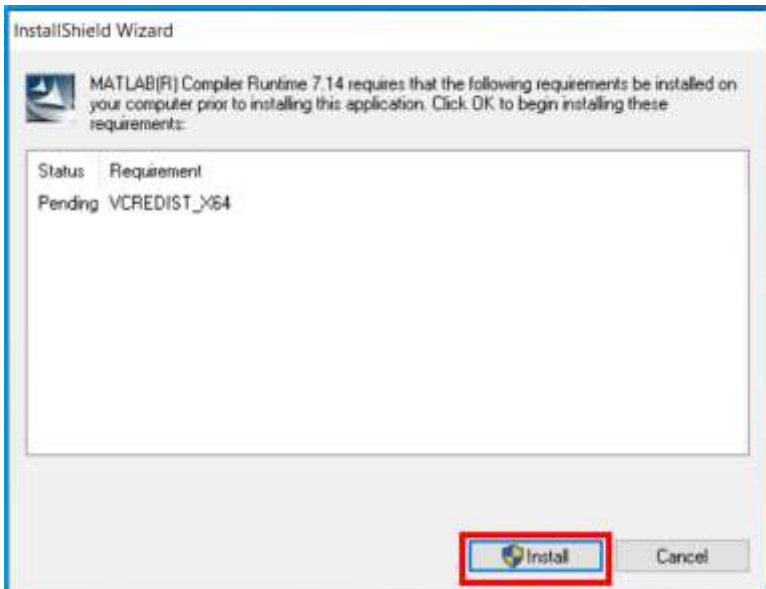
InstallShield Wizard

MATLAB(R) Compiler Runtime 7.14 requires that the following requirements be installed on your computer prior to installing this application. Click OK to begin installing these requirements:

| Status | Requirement |
|---|---|
| Pending | VCREDIST_X64 |

Install

Cancel